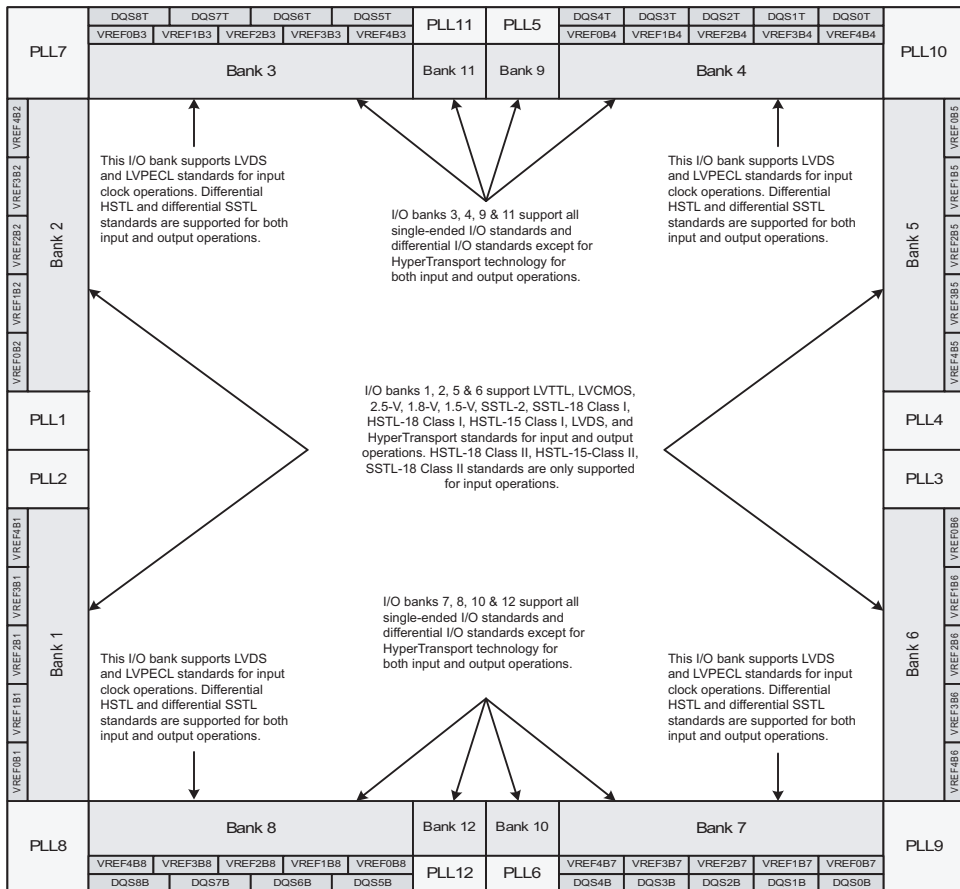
DQS8T DQS7T DQS6T DQS5T
VREF0B3 VREF1B3 VREF2B3 VREF3B3 VREF4B3
PLL11 PLL5
DQS4T DQS3T DQS2T DQS1T DQS0T
VREF0B4 VREF1B4 VREF2B4 VREF3B4 VREF4B4

PLL7
Bank 3
Bank 11
Bank 9
Bank 4
PLL10

VREF4B2 VREF3B2 VREF2B2 VREF1B2 VREF0B2
Bank 2

This I/O bank supports LVDS and LVPECL standards for input clock operations. Differential HSTL and differential SSTL standards are supported for both input and output operations.

I/O banks 3, 4, 9 & 11 support all single-ended I/O standards and differential I/O standards except for HyperTransport technology for both input and output operations.

This I/O bank supports LVDS and LVPECL standards for input clock operations. Differential HSTL and differential SSTL standards are supported for both input and output operations.

Bank 5
VREF0B5 VREF1B5 VREF2B5 VREF3B5 VREF4B5

PLL1
PLL2

I/O banks 1, 2, 5 & 6 support LVTTL, LVCMOS, 2.5-V, 1.8-V, 1.5-V, SSTL-2, SSTL-18 Class I, HSTL-18 Class I, HSTL-15 Class I, LVDS, and HyperTransport standards for input and output operations. HSTL-18 Class II, HSTL-15-Class II, SSTL-18 Class II standards are only supported for input operations.

PLL4
PLL3

VREF4B1 VREF3B1 VREF2B1 VREF1B1 VREF0B1
Bank 1

I/O banks 7, 8, 10 & 12 support all single-ended I/O standards and differential I/O standards except for HyperTransport technology for both input and output operations.

This I/O bank supports LVDS and LVPECL standards for input clock operations. Differential HSTL and differential SSTL standards are supported for both input and output operations.

This I/O bank supports LVDS and LVPECL standards for input clock operations. Differential HSTL and differential SSTL standards are supported for both input and output operations.

Bank 6
VREF0B6 VREF1B6 VREF2B6 VREF3B6 VREF4B6

PLL8
Bank 8
Bank 12
Bank 10
Bank 7
PLL9

VREF4B8 VREF3B8 VREF2B8 VREF1B8 VREF0B8
PLL12 PLL6
VREF4B7 VREF3B7 VREF2B7 VREF1B7 VREF0B7
DQS8B DQS7B DQS6B DQS5B
DQS4B DQS3B DQS2B DQS1B DQS0B